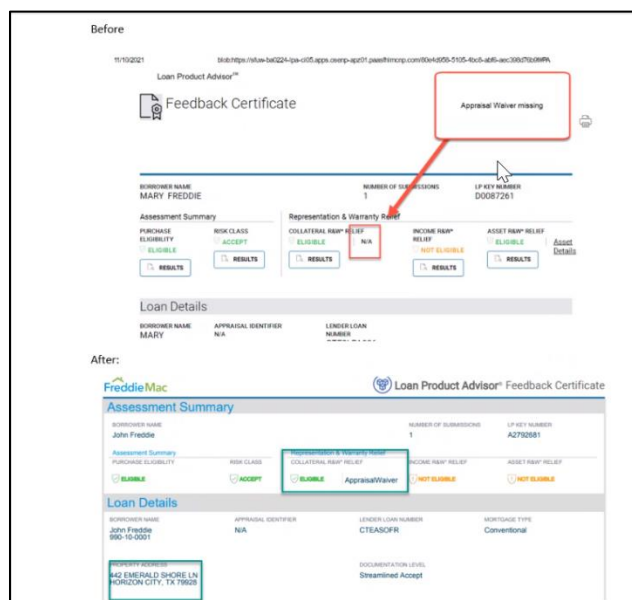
Before

11/10/2021 blob:https://sfuw-ba0224-lpa-ci05.apps.osenp-apz01.paasfhlmcnp.com/80e4d/56-5105-4bc6-abf6-aec398d76b9f/PA

Loan Product Advisor℠

Feedback Certificate

Appraisal Waiver missing

BORROWER NAME
MARY FREDDIE

NUMBER OF SUBMISSIONS
1

LP KEY NUMBER
D0087261

Assessment Summary

Representation & Warranty Relief

PURCHASE ELIGIBILITY
ELIGIBLE
RESULTS

RISK CLASS
ACCEPT
RESULTS

COLLATERAL R&W* RELIEF
ELIGIBLE
RESULTS

N/A

INCOME R&W* RELIEF
NOT ELIGIBLE
RESULTS

ASSET R&W* RELIEF
ELIGIBLE
RESULTS

Asset Details

Loan Details

BORROWER NAME
MARY

APPRAISAL IDENTIFIER
N/A

LENDER LOAN NUMBER
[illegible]

After:

FreddieMac

Loan Product Advisor® Feedback Certificate

Assessment Summary

BORROWER NAME
John Freddie

NUMBER OF SUBMISSIONS
1

LP KEY NUMBER
A2792681

Assessment Summary

Representation & Warranty Relief

PURCHASE ELIGIBILITY
ELIGIBLE

RISK CLASS
ACCEPT

COLLATERAL R&W* RELIEF
ELIGIBLE

AppraisalWaiver

INCOME R&W* RELIEF
NOT ELIGIBLE

ASSET R&W* RELIEF
NOT ELIGIBLE

Loan Details

BORROWER NAME
John Freddie
990-10-0001

APPRAISAL IDENTIFIER
N/A

LENDER LOAN NUMBER
CTEASOFR

MORTGAGE TYPE
Conventional

PROPERTY ADDRESS
442 EMERALD SHORE LN
HORIZON CITY, TX 79928

DOCUMENTATION LEVEL
Streamlined Accept